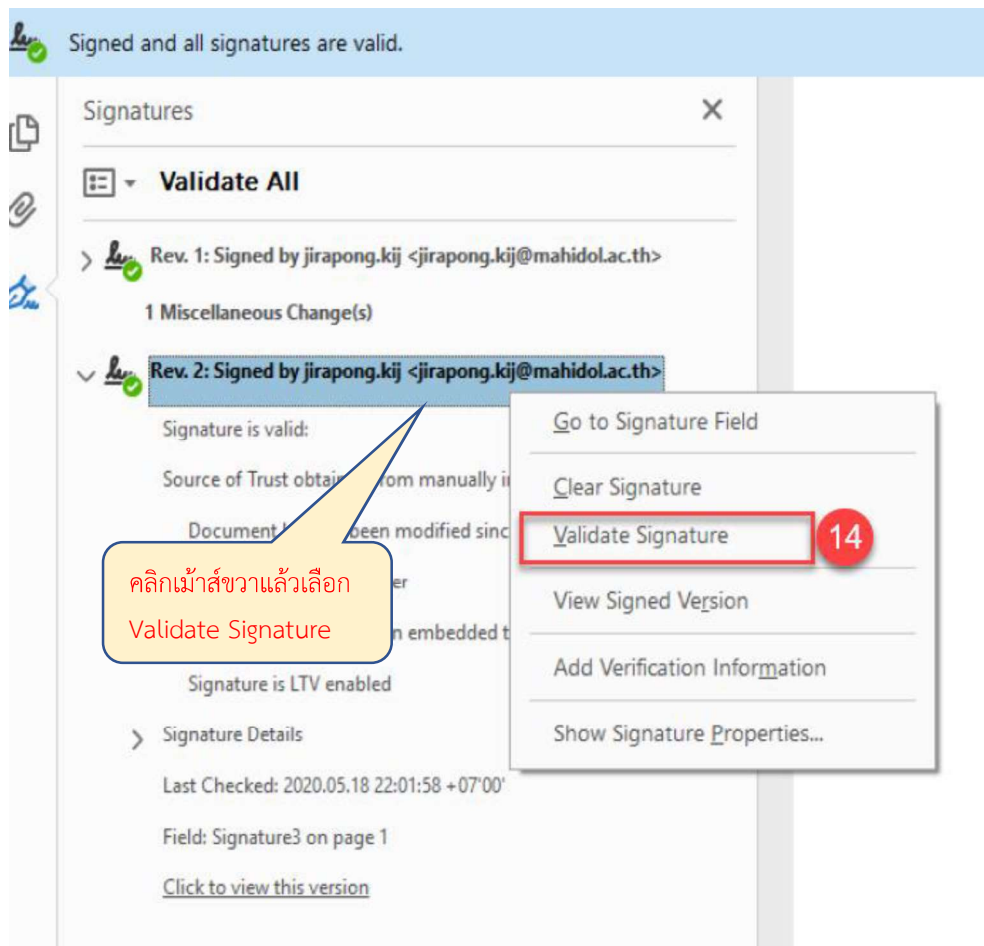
Signed and all signatures are valid.

Signatures

Validate All

Rev. 1: Signed by jirapong.kij <jirapong.kij@mahidol.ac.th>

1 Miscellaneous Change(s)

Rev. 2: Signed by jirapong.kij <jirapong.kij@mahidol.ac.th>

Signature is valid:

Source of Trust obtai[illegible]rom manually i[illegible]

Document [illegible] been modified sinc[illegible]

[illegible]er

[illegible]n embedded t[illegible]

Signature is LTV enabled

Signature Details

Last Checked: 2020.05.18 22:01:58 +07'00'

Field: Signature3 on page 1

Click to view this version

คลิกเม้าส์ขวาแล้วเลือก Validate Signature

Go to Signature Field

Clear Signature

Validate Signature

14

View Signed Version

Add Verification Information

Show Signature Properties...